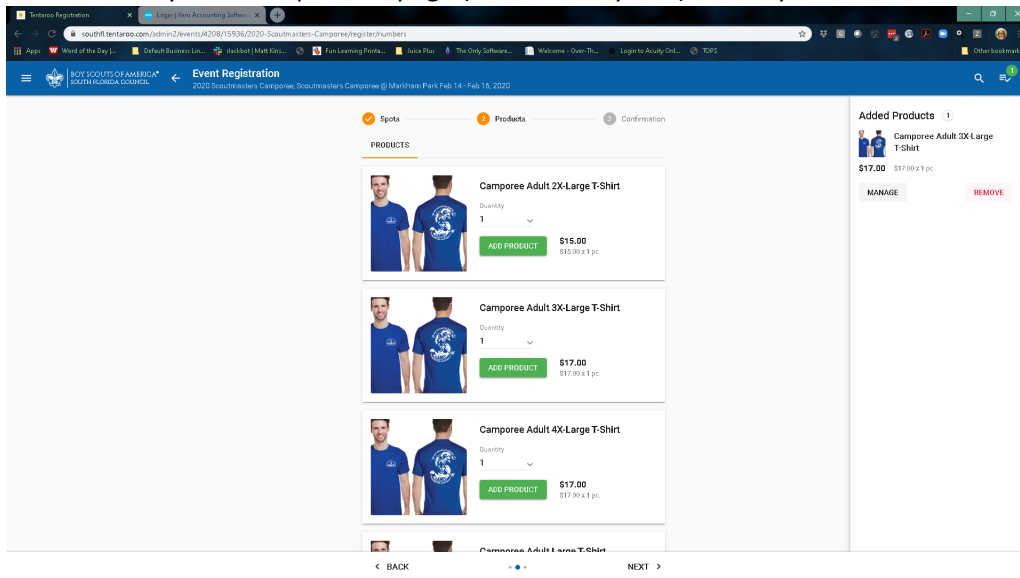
Tentaroo Registration
Login | Xero Accounting Software
southfl.tentaroo.com/admin2/events/4208/15936/2020-Scoutmasters-Camporee/register/numbers
Apps Word of the Day |... Default Business Lin... slackbot | Matt Kins... Fun Learning Printa... Juice Plus The Only Software... Welcome - Over-Th... Login to Acuity Onl... TOPS
Other bookmarks

BOY SCOUTS OF AMERICA SOUTH FLORIDA COUNCIL
Event Registration
2020 Scoutmasters Camporee, Scoutmasters Camporee @ Markham Park Feb 14 - Feb 16, 2020

Spots
2 Products
3 Confirmation

PRODUCTS

Camporee Adult 2X-Large T-Shirt
Quantity
1
ADD PRODUCT
$15.00
$15.00 x 1 pc.

Camporee Adult 3X-Large T-Shirt
Quantity
1
ADD PRODUCT
$17.00
$17.00 x 1 pc.

Camporee Adult 4X-Large T-Shirt
Quantity
1
ADD PRODUCT
$17.00
$17.00 x 1 pc.

Camporee Adult Large T-Shirt

Added Products 1
Camporee Adult 3X-Large T-Shirt
$17.00 $17.00 x 1 pc.
MANAGE
REMOVE

BACK
NEXT